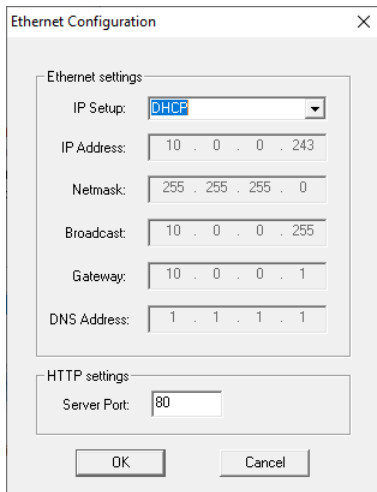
Ethernet Configuration

Ethernet settings

IP Setup: DHCP

IP Address: 10 . 0 . 0 . 243

Netmask: 255 . 255 . 255 . 0

Broadcast: 10 . 0 . 0 . 255

Gateway: 10 . 0 . 0 . 1

DNS Address: 1 . 1 . 1 . 1

HTTP settings

Server Port: 80

OK

Cancel